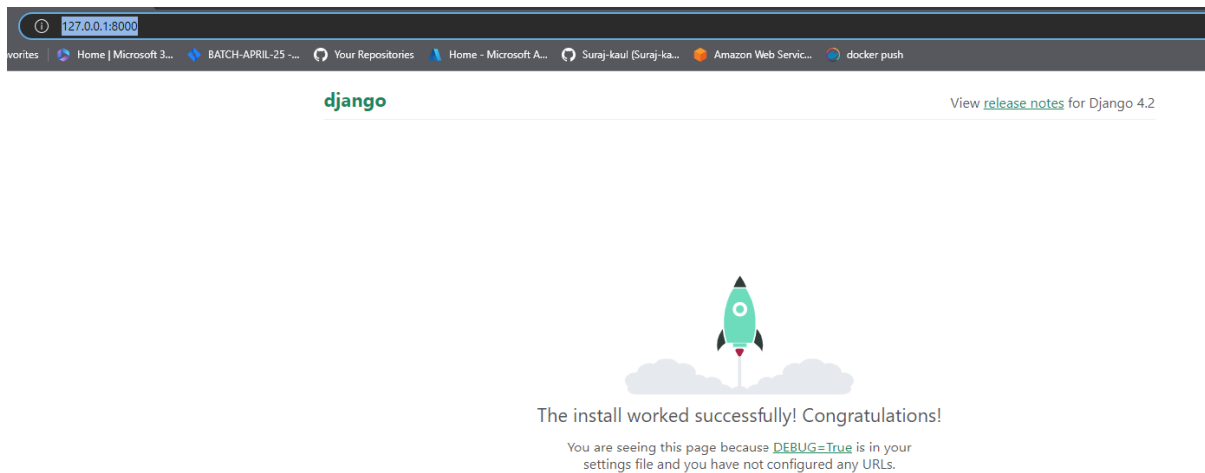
127.0.0.1:8000

vorites | Home | Microsoft 3... BATCH-APRIL-25 -... Your Repositories Home - Microsoft A... Suraj-kaul (Suraj-ka... Amazon Web Servic... docker push

django

View release notes for Django 4.2

The install worked successfully! Congratulations!

You are seeing this page because DEBUG=True is in your settings file and you have not configured any URLs.